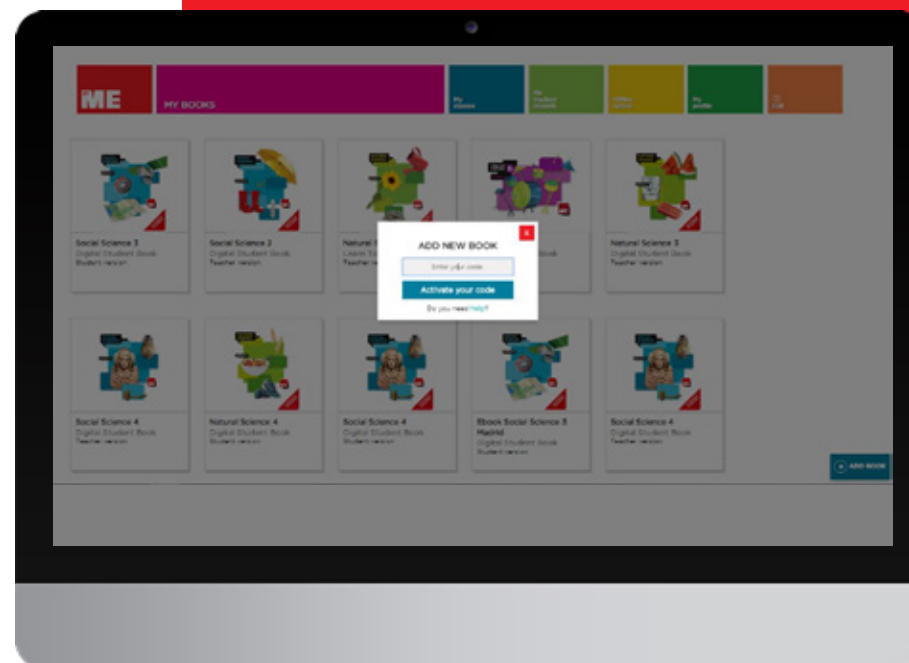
ME

MY BOOKS

My classes

My student account

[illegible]

My profile

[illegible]

Social Science 3
Digital Student Book
Student version

Social Science 2
Digital Student Book
Teacher version

Natural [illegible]
Learn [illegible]
Teacher version

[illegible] Book

Natural Science 3
Digital Student Book
Teacher version

ADD NEW BOOK

x

Enter your code

Activate your code

Do you need help?

Social Science 4
Digital Student Book
Teacher version

Natural Science 4
Digital Student Book
Student version

Social Science 4
Digital Student Book
Student version

Ebook Social Science 5 Madrid
Digital Student Book
Student version

Social Science 4
Digital Student Book
Teacher version

ADD BOOK